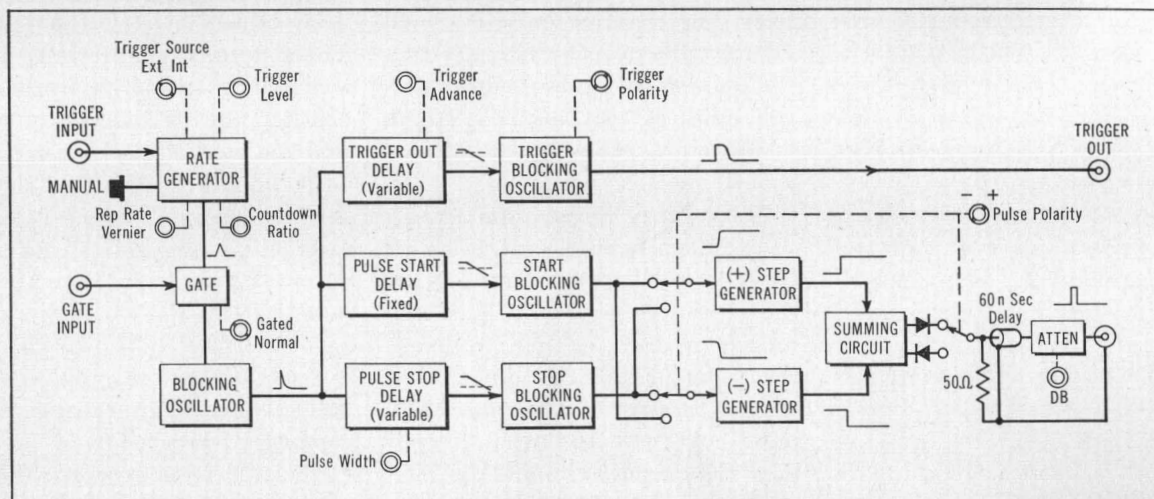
Trigger Source
Ext Int

Trigger Level

Trigger Advance

Trigger Polarity

TRIGGER INPUT

RATE GENERATOR

MANUAL

Rep Rate Vernier

Countdown Ratio

TRIGGER OUT DELAY (Variable)

TRIGGER BLOCKING OSCILLATOR

TRIGGER OUT

− +
Pulse Polarity

GATE INPUT

GATE

Gated Normal

PULSE START DELAY (Fixed)

START BLOCKING OSCILLATOR

(+) STEP GENERATOR

SUMMING CIRCUIT

60 n Sec Delay

ATTEN

DB

50Ω

BLOCKING OSCILLATOR

PULSE STOP DELAY (Variable)

STOP BLOCKING OSCILLATOR

(−) STEP GENERATOR

Pulse Width